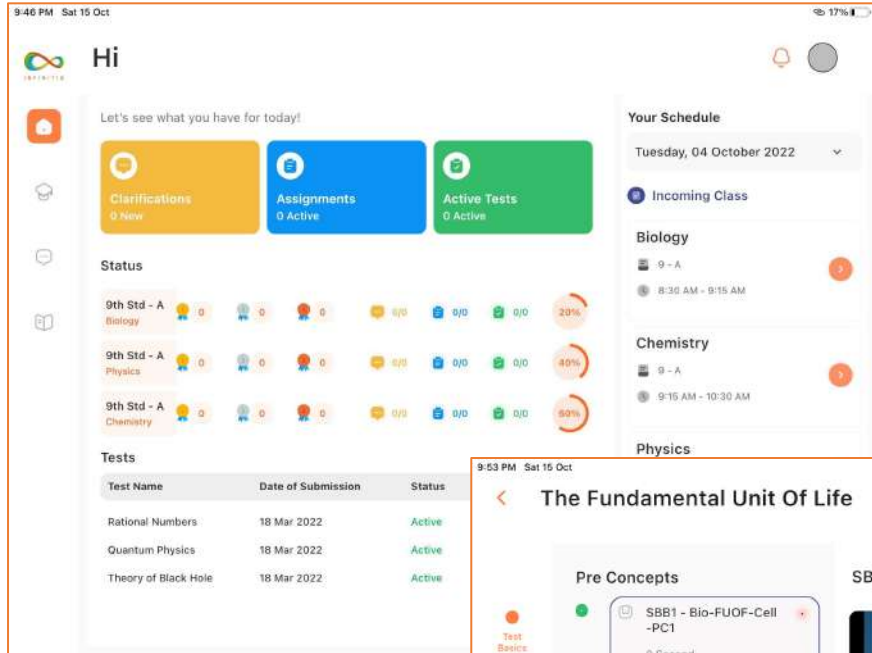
9:46 PM Sat 15 Oct

17%

INFINITIO

Hi

Let's see what you have for today!

Clarifications
0 New

Assignments
0 Active

Active Tests
0 Active

Status

9th Std - A
Biology
0 0 0 0/0 0/0 0/0 20%

9th Std - A
Physics
0 0 0 0/0 0/0 0/0 40%

9th Std - A
Chemistry
0 0 0 0/0 0/0 0/0 60%

Tests

| Test Name | Date of Submission | Status |
|---|---|---|
| Rational Numbers | 18 Mar 2022 | Active |
| Quantum Physics | 18 Mar 2022 | Active |
| Theory of Black Hole | 18 Mar 2022 | Active |

Your Schedule

Tuesday, 04 October 2022

Incoming Class

Biology
9 - A
8:30 AM - 9:15 AM

Chemistry
9 - A
9:15 AM - 10:30 AM

Physics

9:53 PM Sat 15 Oct

The Fundamental Unit Of Life

Pre Concepts

SB

SBB1 - Bio-FUOF-Cell -PC1

Test Basics

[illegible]